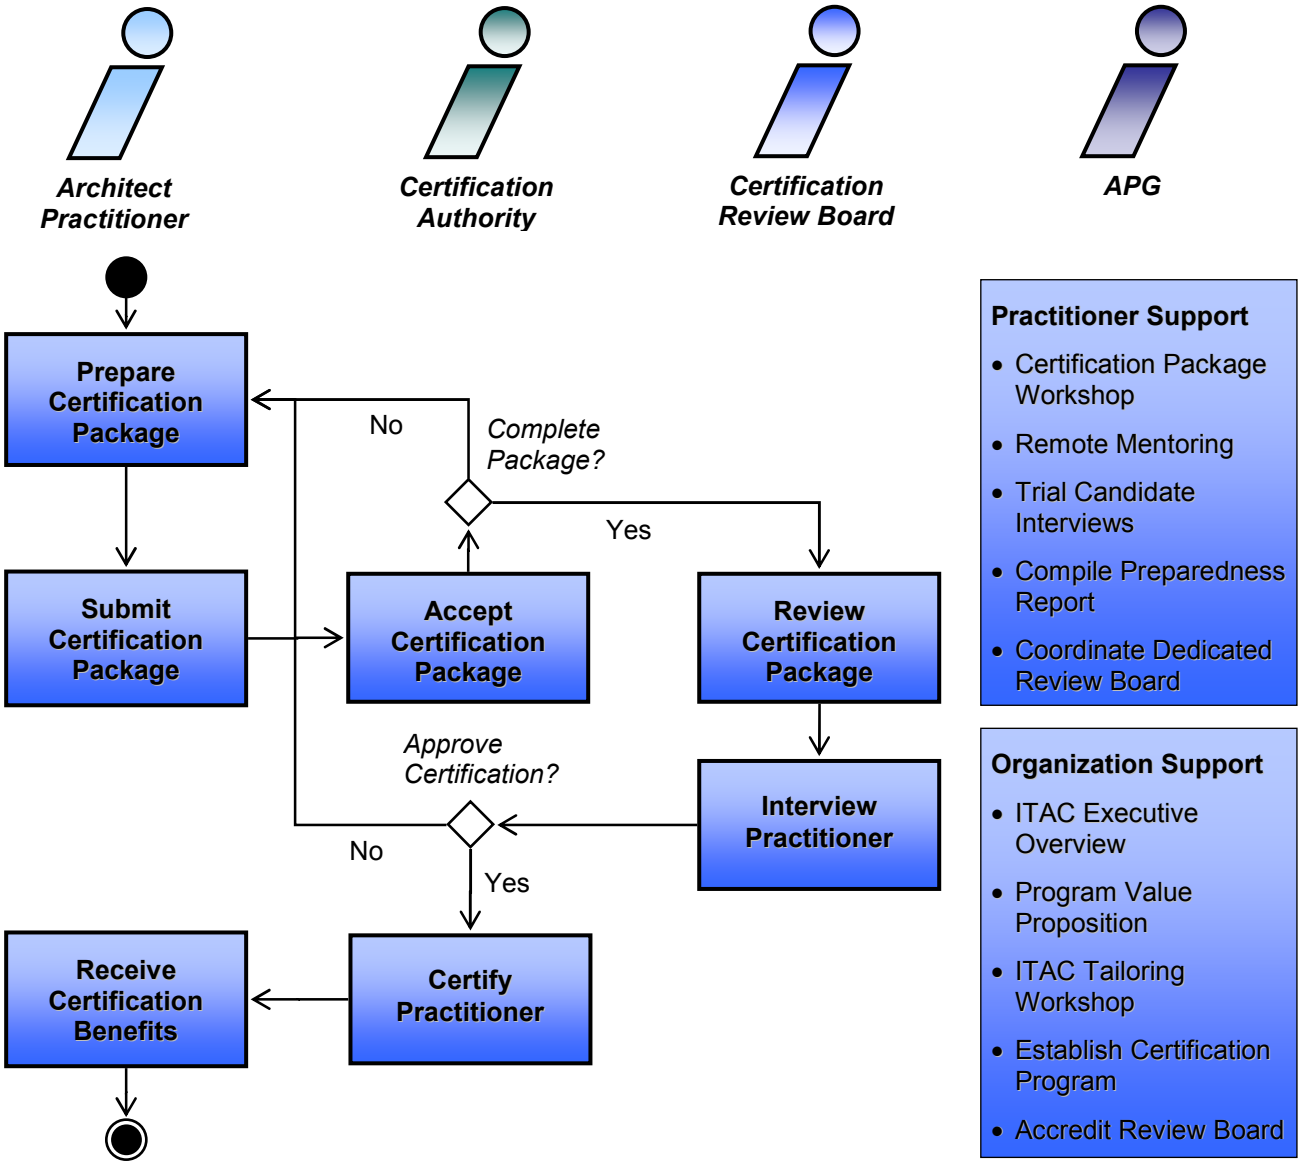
Architect Practitioner

Certification Authority

Certification Review Board

APG

Prepare Certification Package

No

Complete Package?

Yes

Submit Certification Package

Accept Certification Package

Review Certification Package

Approve Certification?

Interview Practitioner

No

Yes

Receive Certification Benefits

Certify Practitioner

Practitioner Support
• Certification Package Workshop
• Remote Mentoring
• Trial Candidate Interviews
• Compile Preparedness Report
• Coordinate Dedicated Review Board

Organization Support
• ITAC Executive Overview
• Program Value Proposition
• ITAC Tailoring Workshop
• Establish Certification Program
• Accredit Review Board